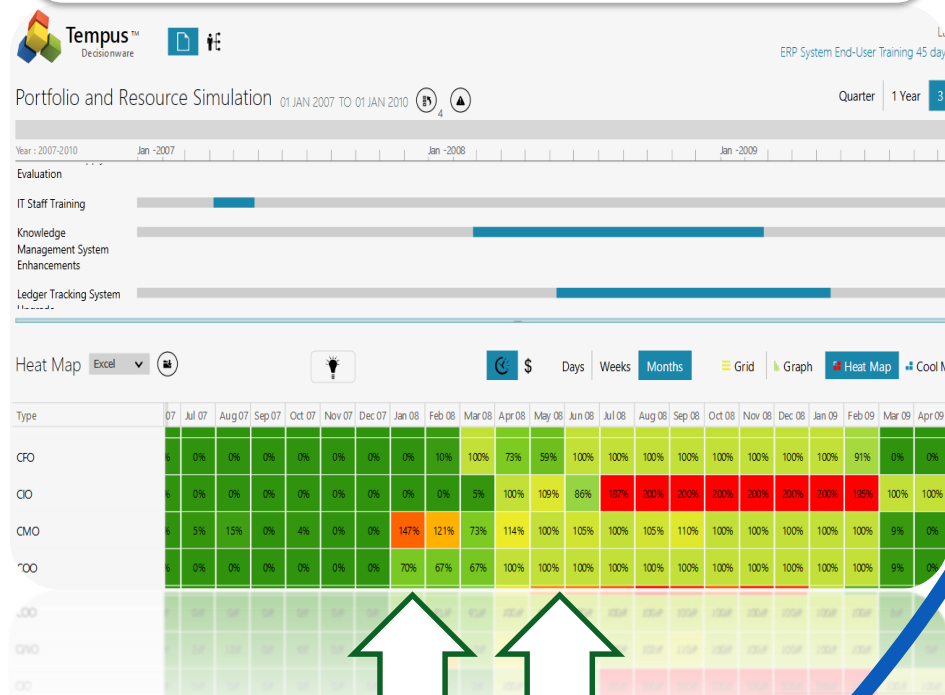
Tempus™ Decisionware

ERP System End-User Training 45 day

Portfolio and Resource Simulation 01 JAN 2007 TO 01 JAN 2010

Quarter 1 Year 3

Year : 2007-2010 Jan -2007 Jan -2008 Jan -2009

Evaluation

IT Staff Training

Knowledge Management System Enhancements

Ledger Tracking System

Heat Map Excel

$ Days Weeks Months Grid Graph Heat Map Cool M

| Type | 07 | Jul 07 | Aug 07 | Sep 07 | Oct 07 | Nov 07 | Dec 07 | Jan 08 | Feb 08 | Mar 08 | Apr 08 | May 08 | Jun 08 | Jul 08 | Aug 08 | Sep 08 | Oct 08 | Nov 08 | Dec 08 | Jan 09 | Feb 09 | Mar 09 | Apr 09 |
|---|---|---|---|---|---|---|---|---|---|---|---|---|---|---|---|---|---|---|---|---|---|---|---|
| CFO | % | 0% | 0% | 0% | 0% | 0% | 0% | 0% | 10% | 100% | 73% | 59% | 100% | 100% | 100% | 100% | 100% | 100% | 100% | 100% | 91% | 0% | 0% |
| CIO | % | 0% | 0% | 0% | 0% | 0% | 0% | 0% | 0% | 5% | 100% | 109% | 86% | 187% | 200% | 200% | 200% | 200% | 200% | 200% | 195% | 100% | 100% |
| CMO | % | 5% | 15% | 0% | 4% | 0% | 0% | 147% | 121% | 73% | 114% | 100% | 105% | 100% | 105% | 110% | 100% | 100% | 100% | 100% | 100% | 9% | 0% |
| COO | % | 0% | 0% | 0% | 0% | 0% | 0% | 70% | 67% | 67% | 100% | 100% | 100% | 100% | 100% | 100% | 100% | 100% | 100% | 100% | 100% | 9% | 0% |